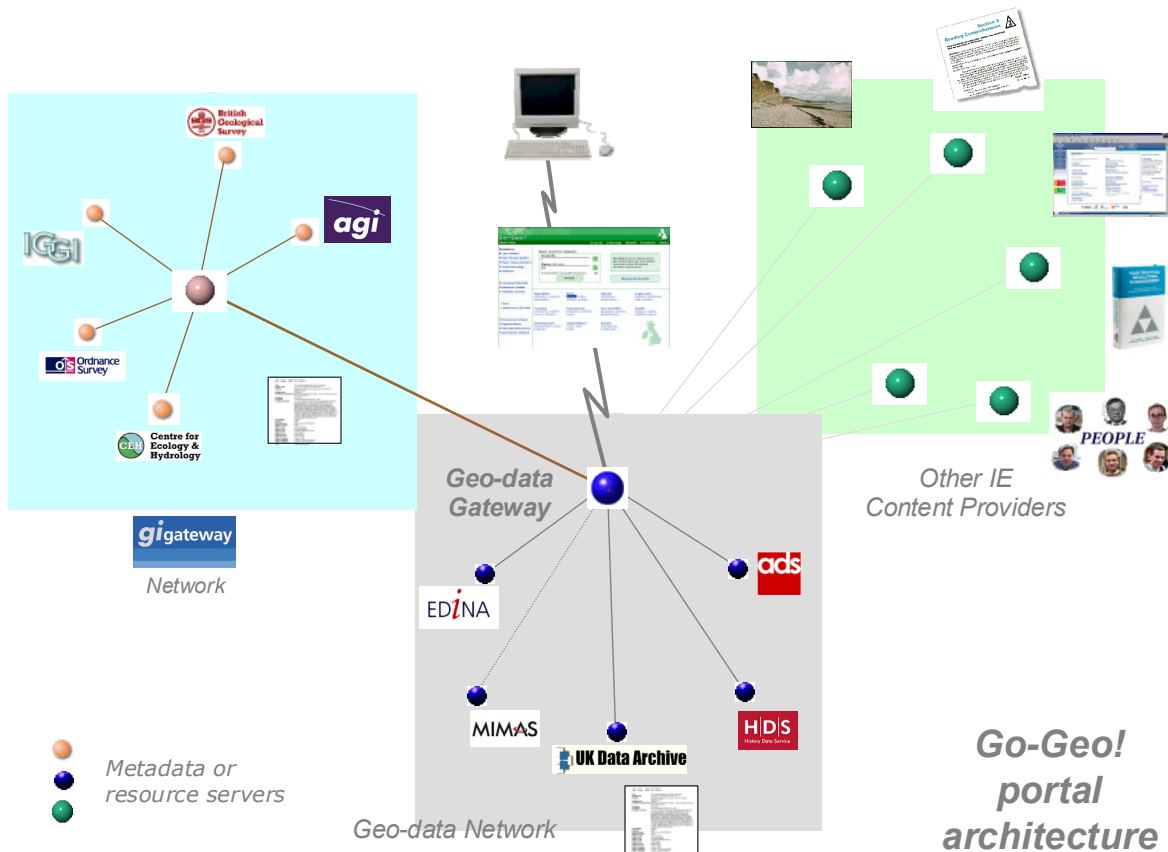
British Geological Survey

agi

IGGI

Ordnance Survey

Centre for Ecology & Hydrology

gigateway

Network

Geo-data Gateway

Other IE Content Providers

PEOPLE

ads

EDINA

MIMAS

UK Data Archive

HDS History Data Service

Metadata or resource servers

Geo-data Network

Go-Geo! portal architecture